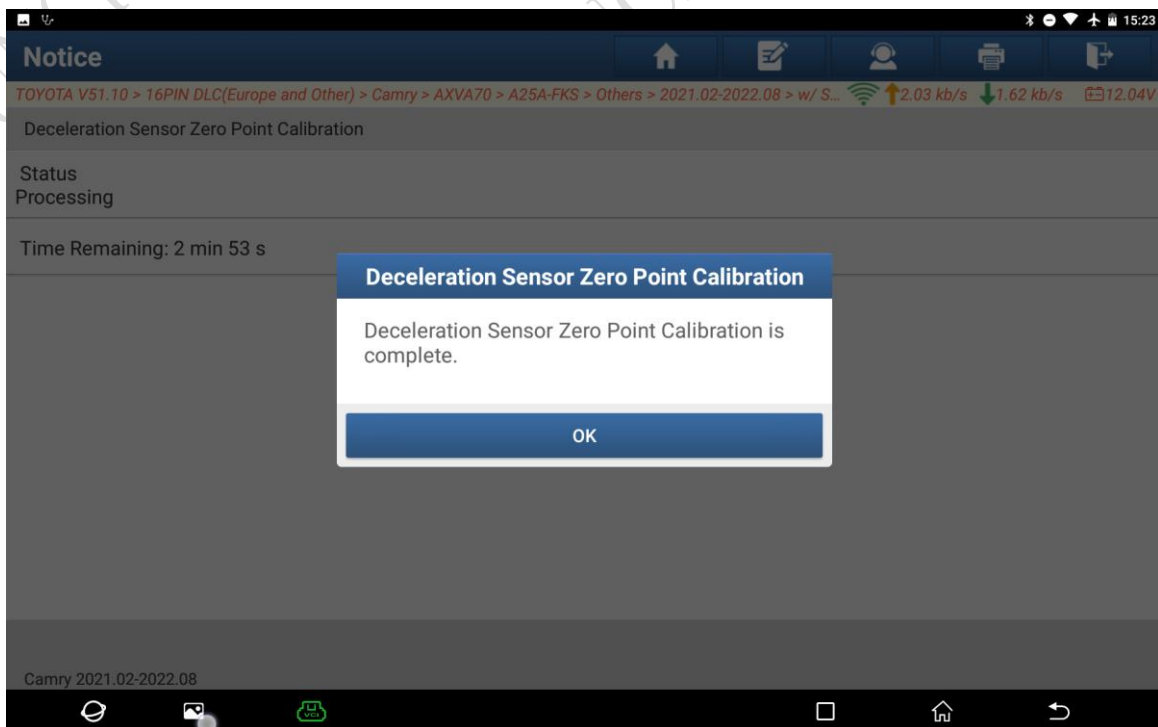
15:23

Notice

TOYOTA V51.10 > 16PIN DLC(Europe and Other) > Camry > AXVA70 > A25A-FKS > Others > 2021.02-2022.08 > w/ S... 2.03 kb/s 1.62 kb/s 12.04V

Deceleration Sensor Zero Point Calibration

Status
Processing

Time Remaining: 2 min 53 s

Deceleration Sensor Zero Point Calibration

Deceleration Sensor Zero Point Calibration is complete.

OK

Camry 2021.02-2022.08

VCI